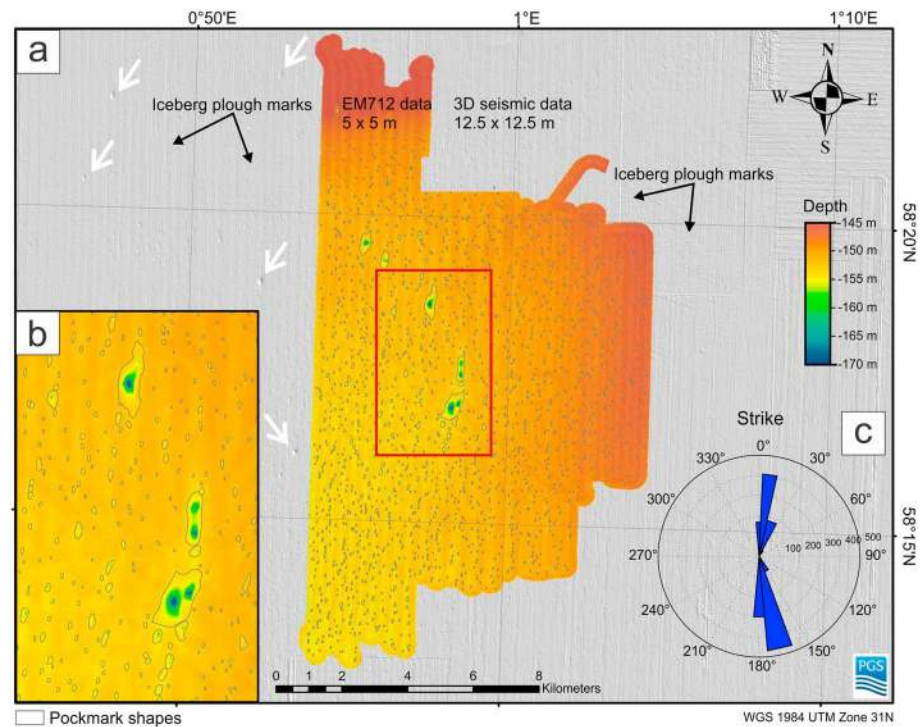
0°50'E
1°E
1°10'E
a
Iceberg plough marks
EM712 data
5 x 5 m
3D seismic data
12.5 x 12.5 m
N
W
E
S
Iceberg plough marks
Depth
-145 m
-150 m
-155 m
-160 m
-165 m
-170 m
58°20'N
b
c
Strike
0°
30°
60°
90°
120°
150°
180°
210°
240°
270°
300°
330°
100
200
300
400
500
58°15'N
PGS
0 1 2 4 6 8
Kilometers
Pockmark shapes
WGS 1984 UTM Zone 31N